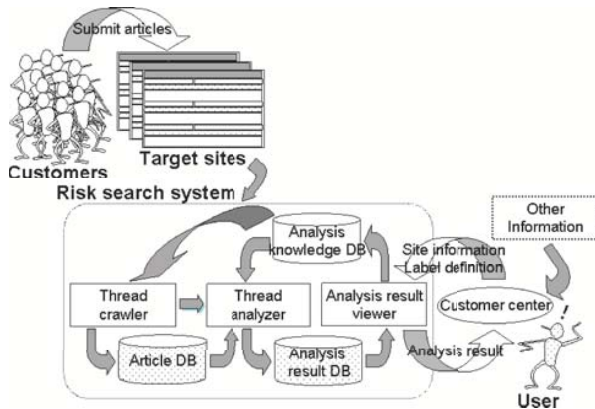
Submit articles

Customers

Target sites

Risk search system

Analysis knowledge DB

Other Information

Site information
Label definition

Thread crawler

Thread analyzer

Analysis result viewer

Customer center

!

Article DB

Analysis result DB

Analysis result

User